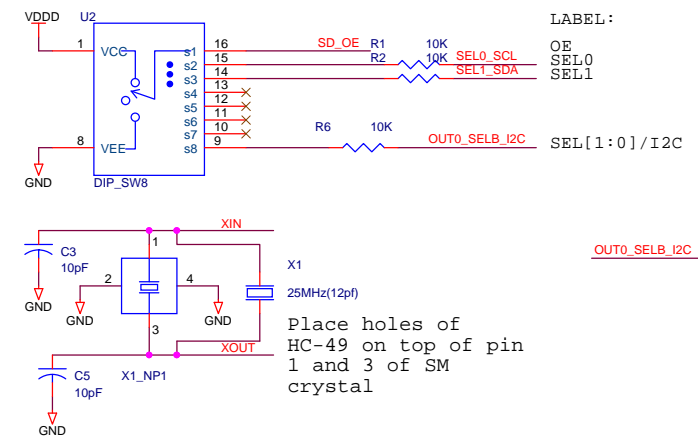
VDDD U2

1 VCC s1 16 SD_OE R1 10K
s2 15 R2 10K SEL0_SCL
s3 14 SEL1_SDA
s4 13
s5 12
s6 11
s7 10
8 VEE s8 9 R6 10K OUT0_SELB_I2C

GND DIP_SW8

LABEL:

OE
SEL0
SEL1

SEL[1:0]/I2C

OUT0_SELB_I2C

C3
10pF
GND

XIN
1
2 4
GND GND
3
X1
25MHz(12pf)

XOUT
C5
10pF
GND
X1_NP1

Place holes of HC-49 on top of pin 1 and 3 of SM crystal